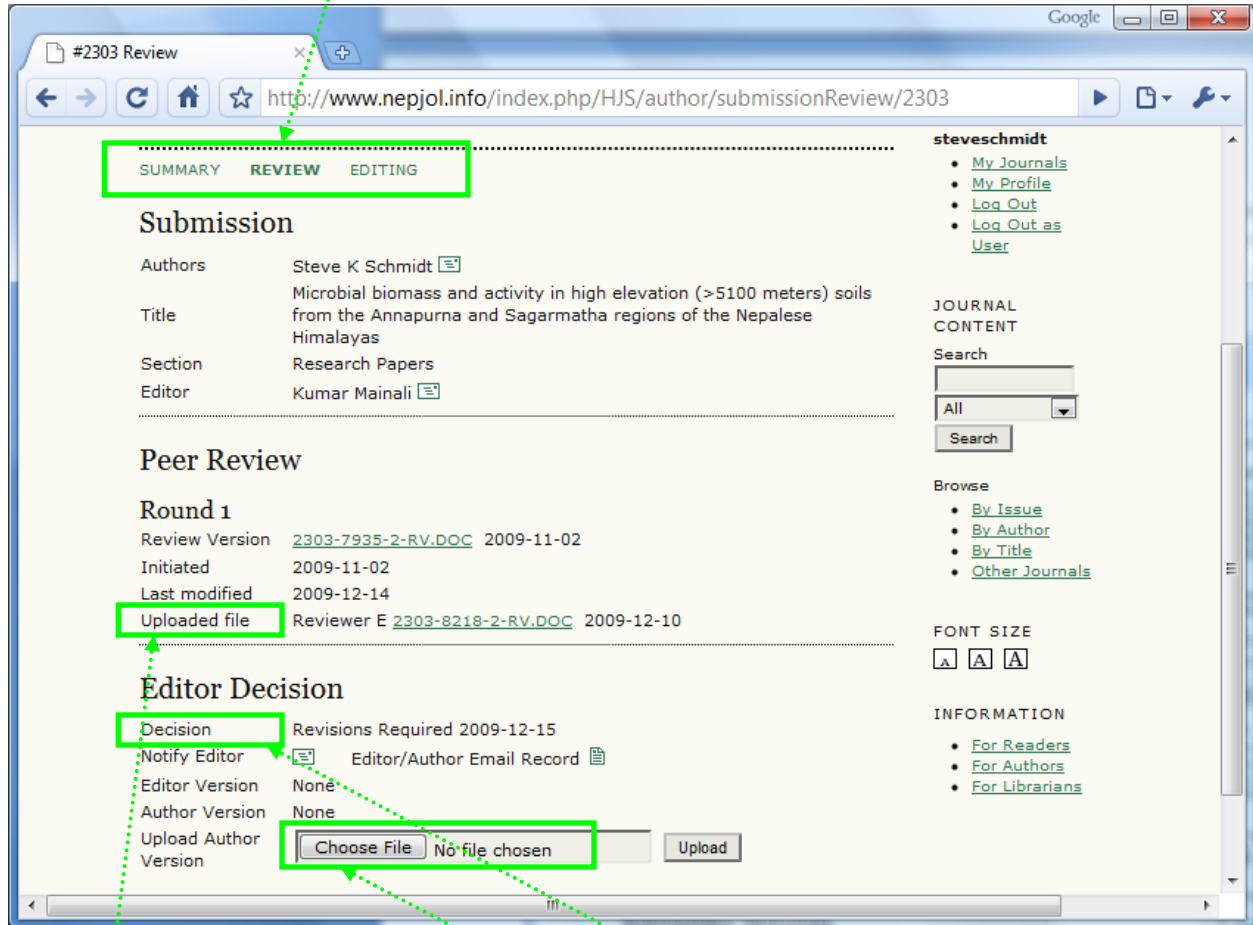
Google

#2303 Review

http://www.nepjol.info/index.php/HJS/author/submissionReview/2303

SUMMARY REVIEW EDITING

Submission

| | |
|---|---|
| Authors | Steve K Schmidt |
| Title | Microbial biomass and activity in high elevation (>5100 meters) soils from the Annapurna and Sagarmatha regions of the Nepalese Himalayas |
| Section | Research Papers |
| Editor | Kumar Mainali |

Peer Review

Round 1

| | |
|---|---|
| Review Version | 2303-7935-2-RV.DOC 2009-11-02 |
| Initiated | 2009-11-02 |
| Last modified | 2009-12-14 |
| Uploaded file | Reviewer E 2303-8218-2-RV.DOC 2009-12-10 |

Editor Decision

| | |
|---|---|
| Decision | Revisions Required 2009-12-15 |
| Notify Editor | Editor/Author Email Record |
| Editor Version | None |
| Author Version | None |
| Upload Author Version | Choose File No file chosen Upload |

steveschmidt
- My Journals
- My Profile
- Log Out
- Log Out as User

JOURNAL CONTENT
Search
All
Search

Browse
- By Issue
- By Author
- By Title
- Other Journals

FONT SIZE
A A A

INFORMATION
- For Readers
- For Authors
- For Librarians